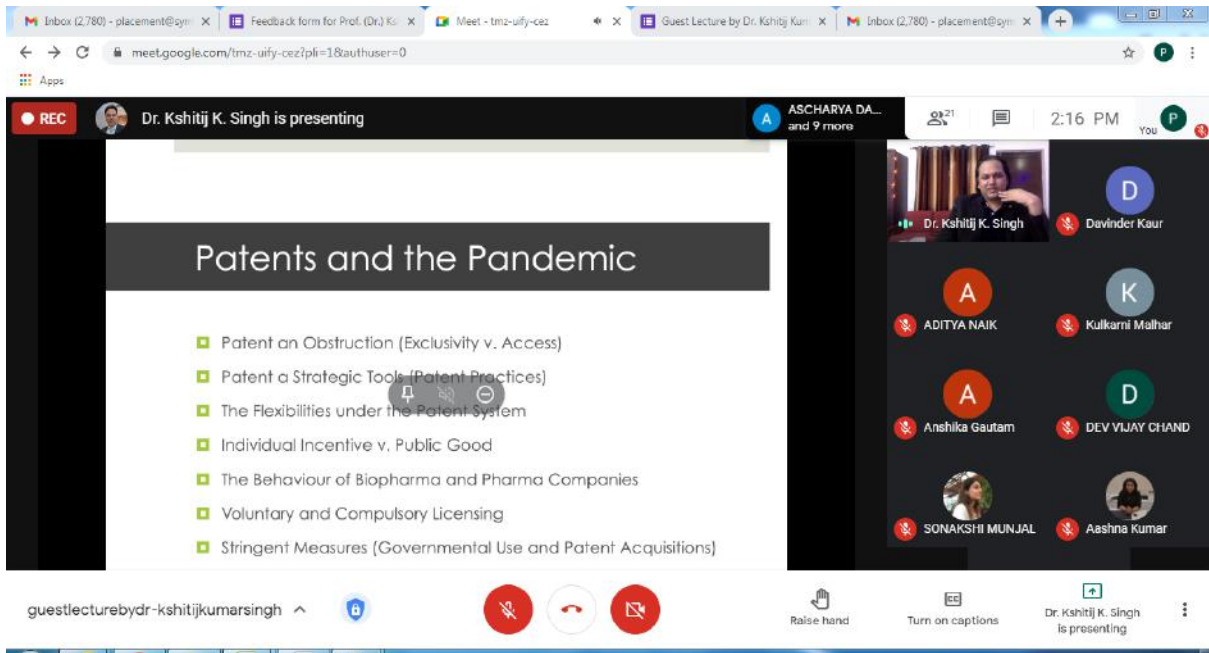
Inbox (2,780) - placement@sym ×
Feedback form for Prof. (Dr.) Ks ×
Meet - tmz-uify-cez ×
Guest Lecture by Dr. Kshitij Kum ×
Inbox (2,780) - placement@sym ×

meet.google.com/tmz-uify-cez?pli=1&authuser=0

Apps

REC
Dr. Kshitij K. Singh is presenting
ASCHARYA DA... and 9 more
21
2:16 PM
You

Patents and the Pandemic

Patent an Obstruction (Exclusivity v. Access)
Patent a Strategic Tools (Patent Practices)
The Flexibilities under the Patent System
Individual Incentive v. Public Good
The Behaviour of Biopharma and Pharma Companies
Voluntary and Compulsory Licensing
Stringent Measures (Governmental Use and Patent Acquisitions)

Dr. Kshitij K. Singh
Davinder Kaur
ADITYA NAIK
Kulkarni Malhar
Anshika Gautam
DEV VIJAY CHAND
SONAKSHI MUNJAL
Aashna Kumar

guestlecturebydr-kshitijkumarsingh
Raise hand
Turn on captions
Dr. Kshitij K. Singh is presenting